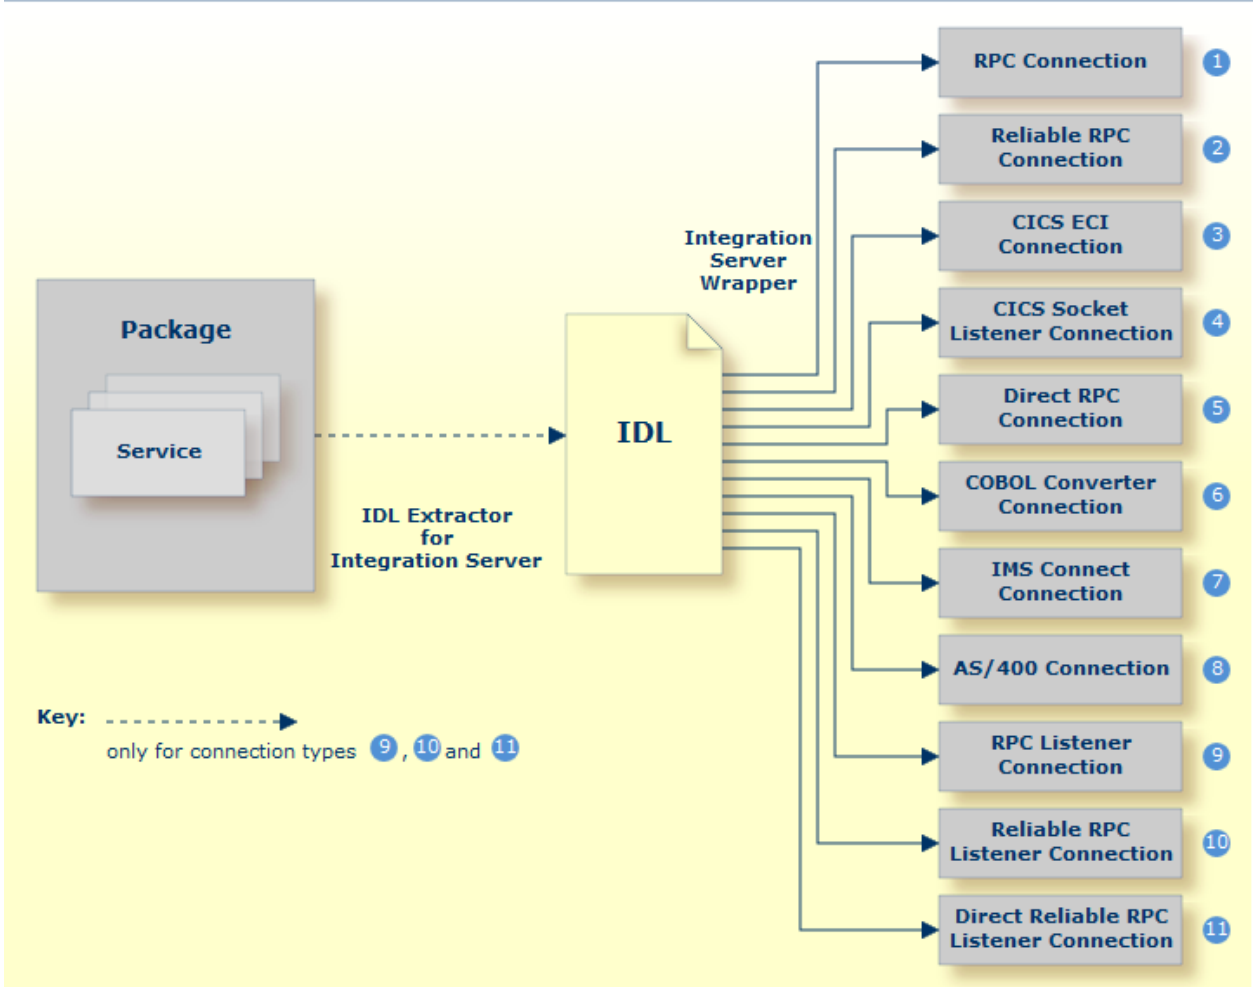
Package

Service

IDL Extractor for Integration Server

IDL

Integration Server Wrapper

RPC Connection 1

Reliable RPC Connection 2

CICS ECI Connection 3

CICS Socket Listener Connection 4

Direct RPC Connection 5

COBOL Converter Connection 6

IMS Connect Connection 7

AS/400 Connection 8

RPC Listener Connection 9

Reliable RPC Listener Connection 10

Direct Reliable RPC Listener Connection 11

Key:

only for connection types 9, 10 and 11